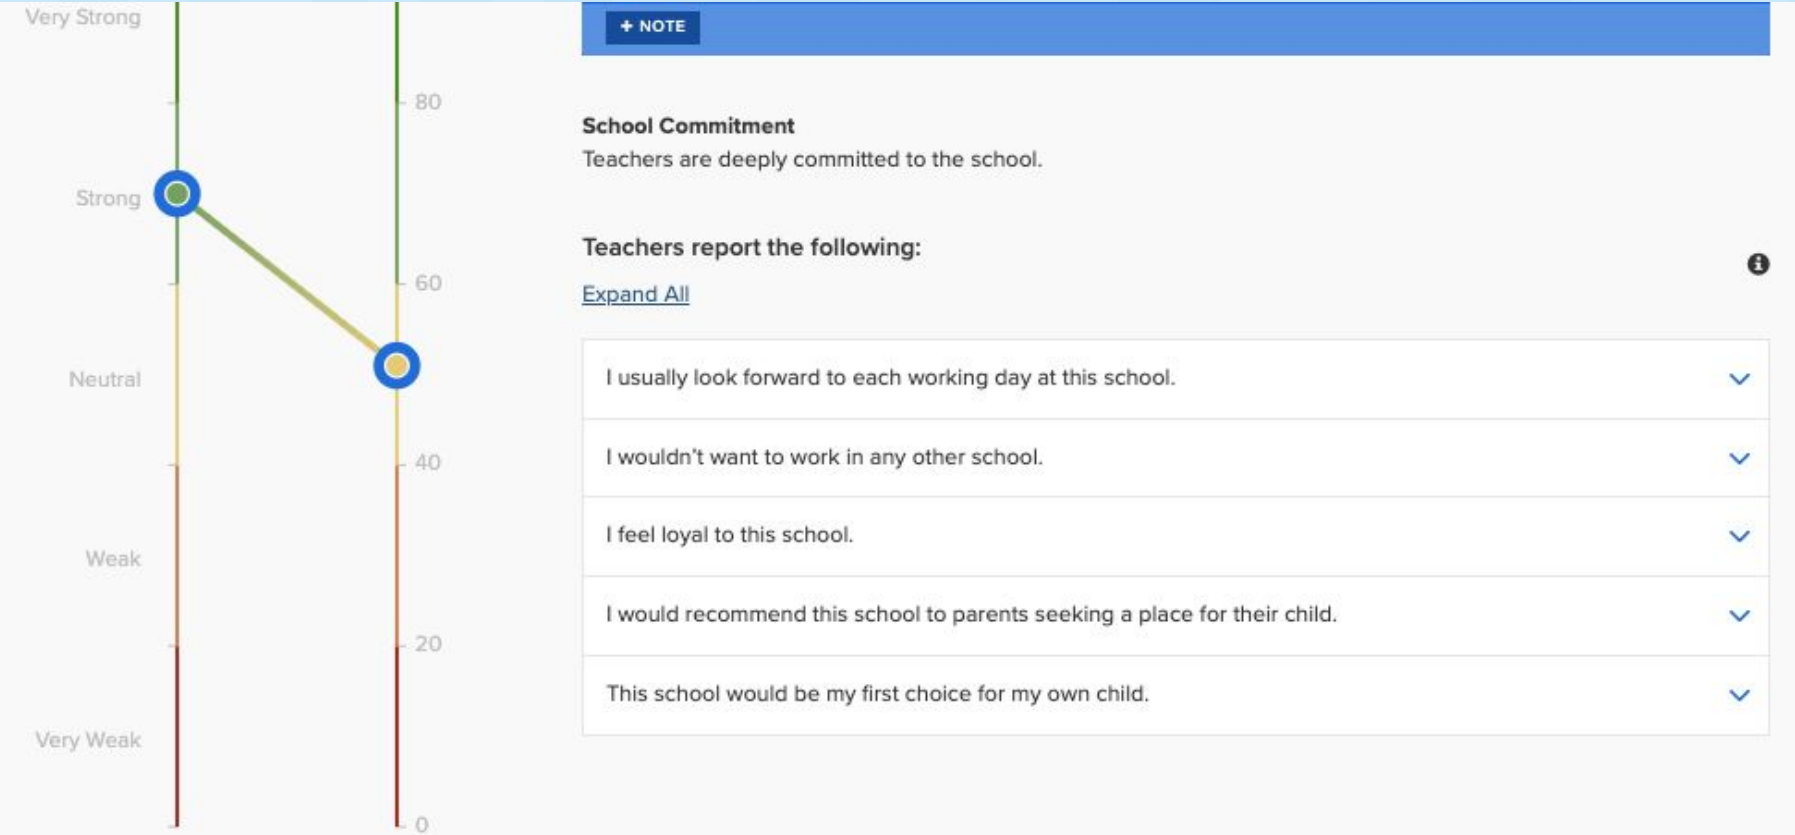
Very Strong

Strong

Neutral

Weak

Very Weak

80

60

40

20

0

+ NOTE

School Commitment
Teachers are deeply committed to the school.

Teachers report the following:

Expand All

I usually look forward to each working day at this school.

I wouldn't want to work in any other school.

I feel loyal to this school.

I would recommend this school to parents seeking a place for their child.

This school would be my first choice for my own child.